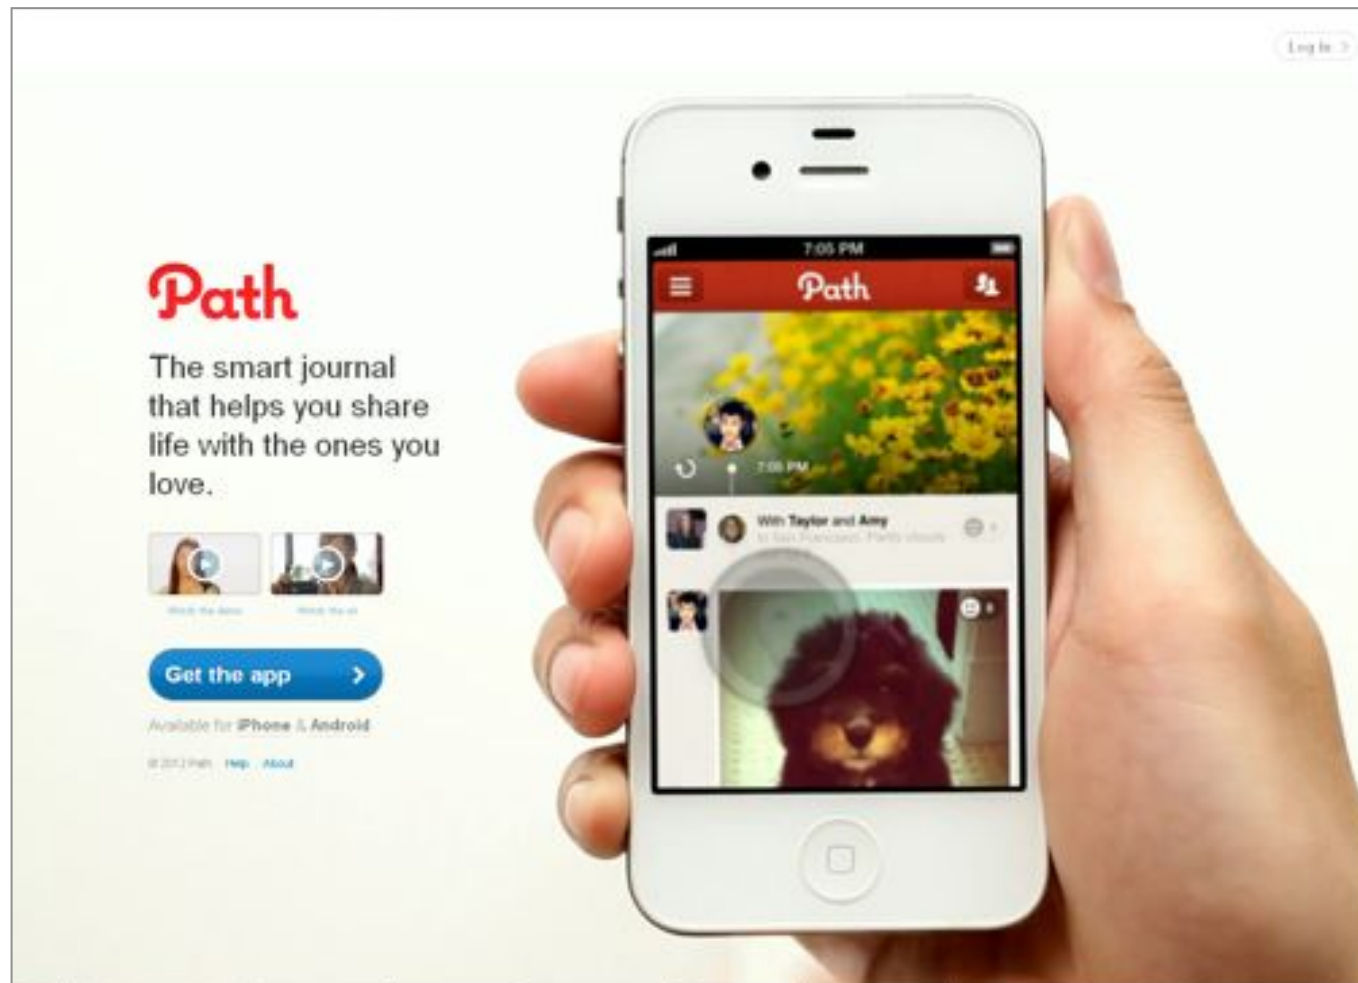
Log In

Path

The smart journal that helps you share life with the ones you love.

Watch the demo Watch the ad

Get the app

Available for iPhone & Android

© 2012 Path Help About

7:05 PM

Path

7:05 PM

With Taylor and Amy

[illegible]